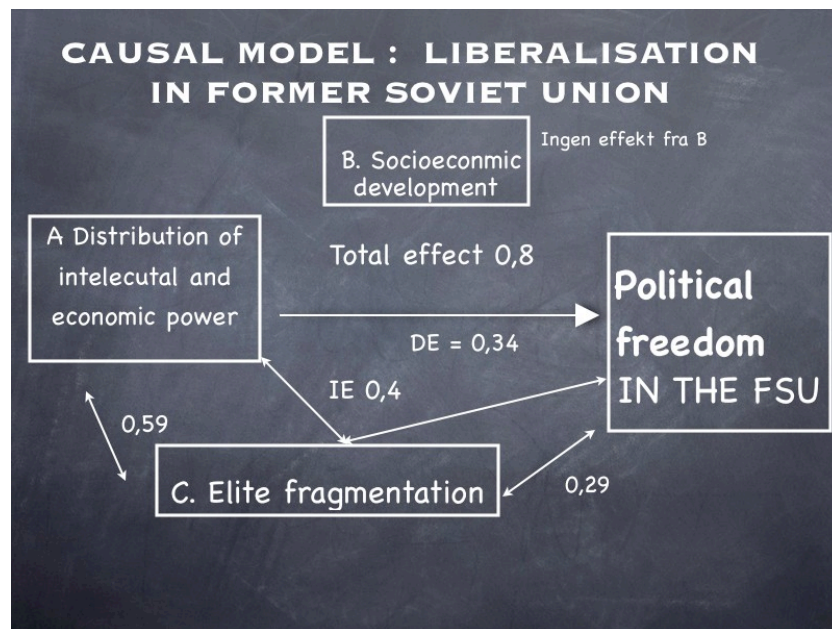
CAUSAL MODEL : LIBERALISATION IN FORMER SOVIET UNION

B. Socioeconmic development

Ingen effekt fra B

A Distribution of intelecutal and economic power

Total effect 0,8

DE = 0,34

Political freedom IN THE FSU

IE 0,4

0,59

C. Elite fragmentation

0,29